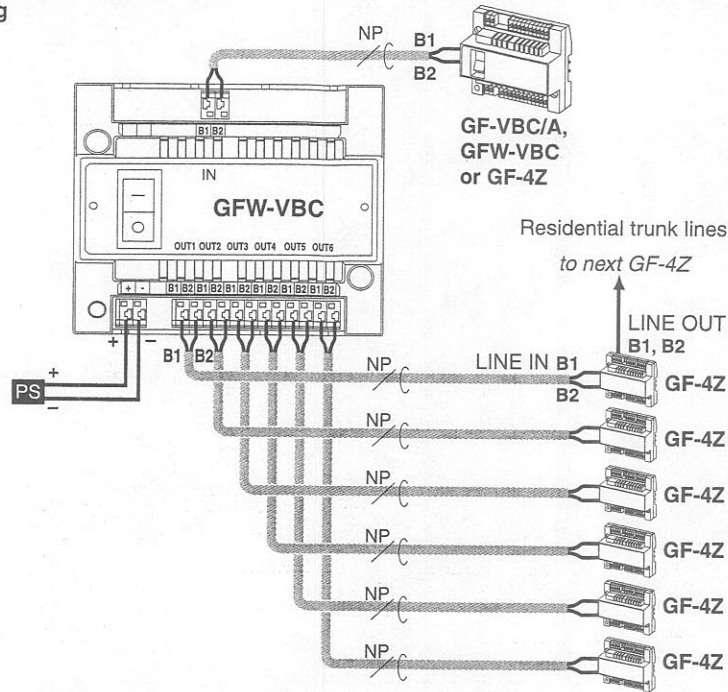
g

NP
B1
B2
B1 B2
GF-VBC/A,
GFW-VBC
or GF-4Z

IN
GFW-VBC

Residential trunk lines
to next GF-4Z

OUT1 OUT2 OUT3 OUT4 OUT5 OUT6
+ -
B1 B2 B1 B2 B1 B2 B1 B2 B1 B2 B1 B2

LINE OUT
B1, B2

+ −
B1 B2
PS
+
−

NP
LINE IN B1
B2
GF-4Z
NP
GF-4Z
NP
GF-4Z
NP
GF-4Z
NP
GF-4Z
NP
GF-4Z